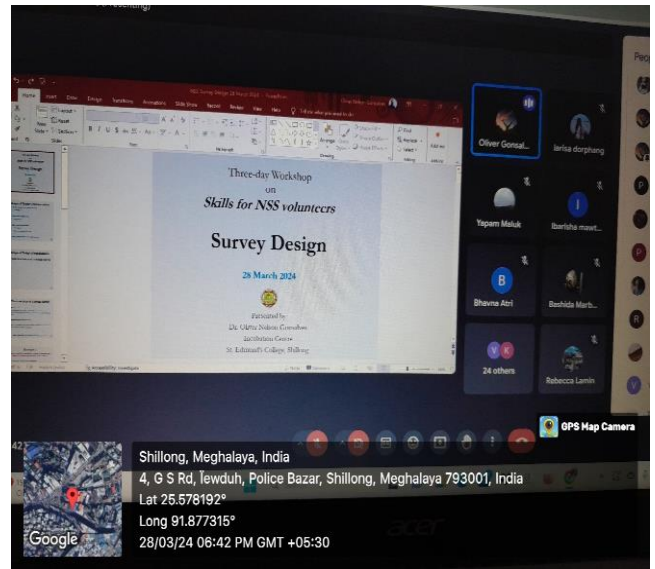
Three-day Workshop
on
Skills for NSS volunteers

Survey Design

28 March 2024

Presented by
Dr. Oliver Nelson Gonsalves
Incubation Centre
St. Edmund's College, Shillong

Oliver Gonsal...
larisa dorphang
Yapam Maluk
Ibarisha mawt...
B
Bhavna Atri
Bashida Marb...
24 others
Rebecca Lamin

Peo

GPS Map Camera

Shillong, Meghalaya, India
4, G S Rd, Tewduh, Police Bazar, Shillong, Meghalaya 793001, India
Lat 25.578192°
Long 91.877315°
28/03/24 06:42 PM GMT +05:30

Google

acer